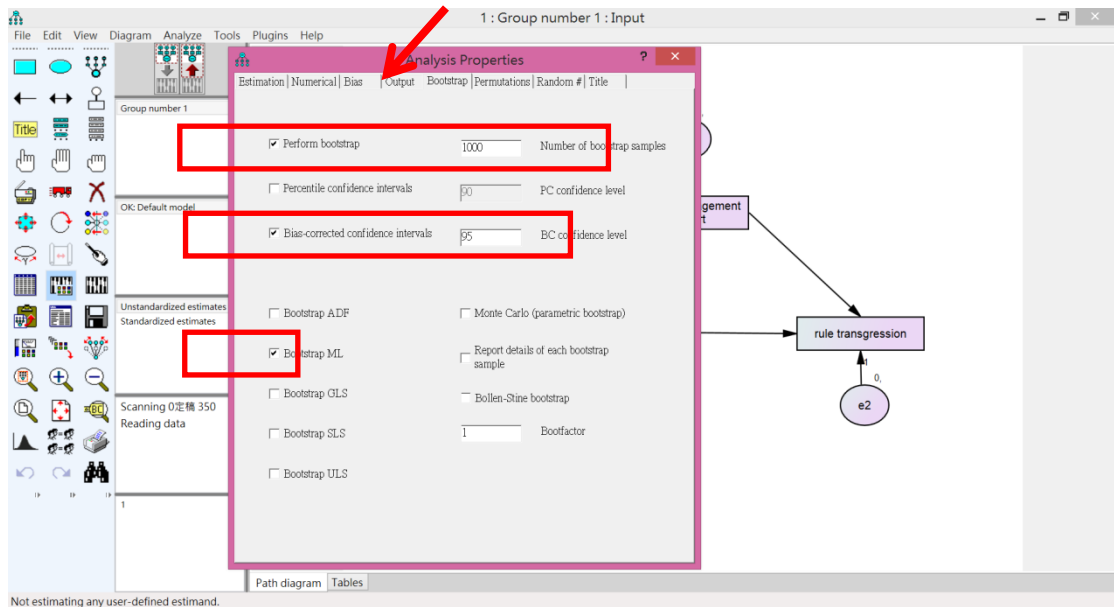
1 : Group number 1 : Input

File Edit View Diagram Analyze Tools Plugins Help

Title

Group number 1

OK: Default model

Unstandardized estimates
Standardized estimates

Scanning 0定稿 350
Reading data

1

Analysis Properties

?

Estimation | Numerical | Bias | Output | Bootstrap | Permutations | Random # | Title

Perform bootstrap 1000 Number of bootstrap samples

Percentile confidence intervals 90 PC confidence level

Bias-corrected confidence intervals 95 BC confidence level

Bootstrap ADF

Monte Carlo (parametric bootstrap)

Bootstrap ML

Report details of each bootstrap sample

Bootstrap GLS

Bollen-Stine bootstrap

Bootstrap SLS

1 Bootfactor

Bootstrap ULS

gement
t

rule transgression

1

0,

e2

Path diagram Tables

Not estimating any user-defined estimand.